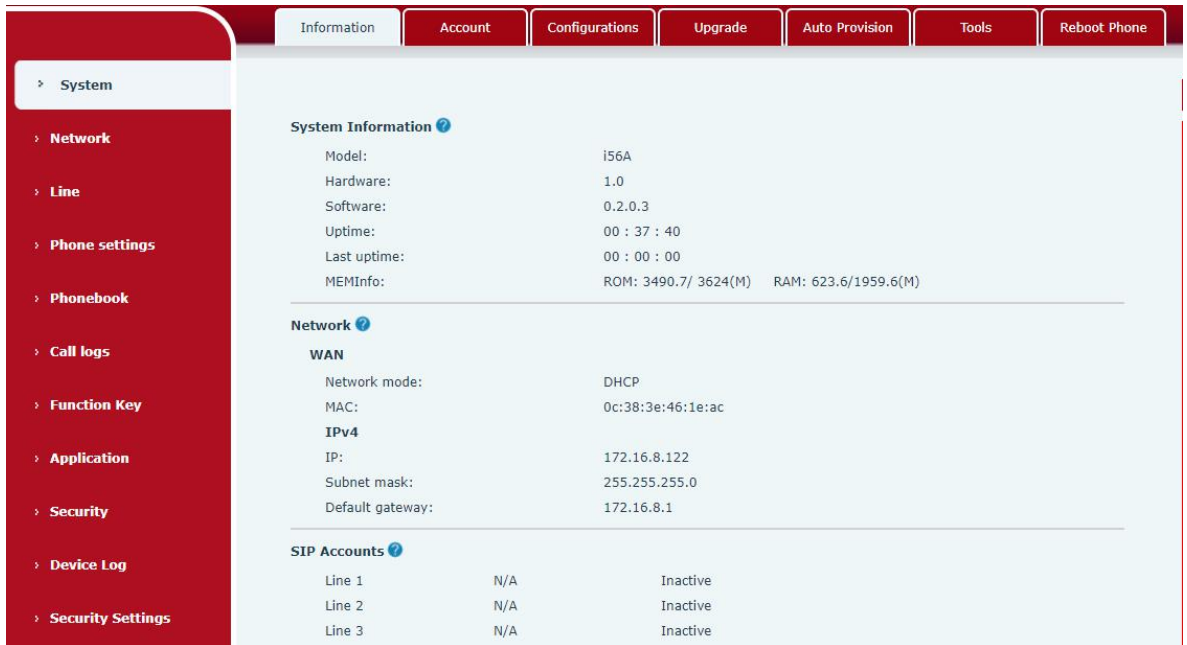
Information | Account | Configurations | Upgrade | Auto Provision | Tools | Reboot Phone

› System
› Network
› Line
› Phone settings
› Phonebook
› Call logs
› Function Key
› Application
› Security
› Device Log
› Security Settings

System Information

Model: i56A
Hardware: 1.0
Software: 0.2.0.3
Uptime: 00 : 37 : 40
Last uptime: 00 : 00 : 00
MEMInfo: ROM: 3490.7/ 3624(M) RAM: 623.6/1959.6(M)

Network

WAN
Network mode: DHCP
MAC: 0c:38:3e:46:1e:ac
IPv4
IP: 172.16.8.122
Subnet mask: 255.255.255.0
Default gateway: 172.16.8.1

SIP Accounts

| Line 1 | N/A | Inactive |
|---|---|---|
| Line 2 | N/A | Inactive |
| Line 3 | N/A | Inactive |